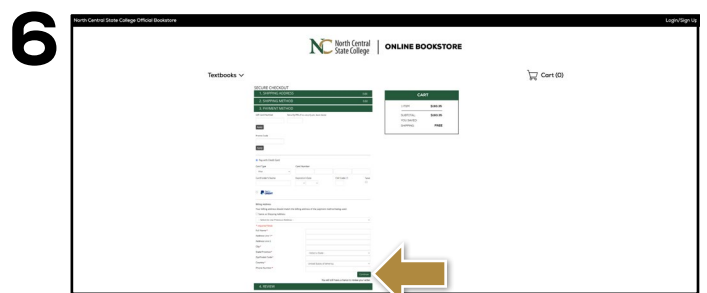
6

North Central State College Official Bookstore

Login/Sign Up

NC North Central State College | ONLINE BOOKSTORE

Textbooks

Cart (0)

SECURE CHECKOUT

1. SHIPPING ADDRESS

2. SHIPPING METHOD

3. PAYMENT METHOD

CART

SUBTOTAL

SHIPPING

FREE

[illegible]

4. REVIEW